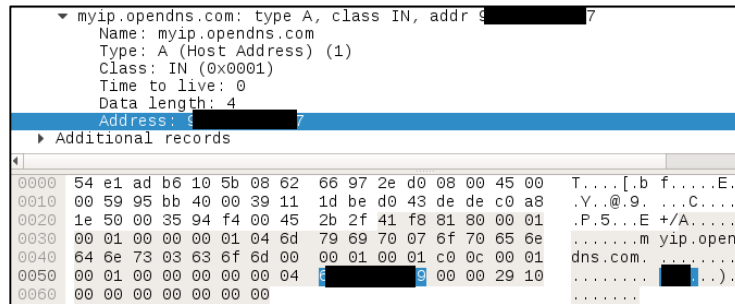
myip.opendns.com: type A, class IN, addr 9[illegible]7
Name: myip.opendns.com
Type: A (Host Address) (1)
Class: IN (0x0001)
Time to live: 0
Data length: 4
Address: 9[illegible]7
Additional records

| | | |
|---|---|---|
| 0000 | 54 e1 ad b6 10 5b 08 62 66 97 2e d0 08 00 45 00 | T....[.b f.....E. |
| 0010 | 00 59 95 bb 40 00 39 11 1d be d0 43 de de c0 a8 | .Y..@.9. ...C.... |
| 0020 | 1e 50 00 35 94 f4 00 45 2b 2f 41 f8 81 80 00 01 | .P.5...E +/A..... |
| 0030 | 00 01 00 00 00 01 04 6d 79 69 70 07 6f 70 65 6e | .......m yip.open |
| 0040 | 64 6e 73 03 63 6f 6d 00 00 01 00 01 c0 0c 00 01 | dns.com. ........ |
| 0050 | 00 01 00 00 00 00 00 04 6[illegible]9 00 00 29 10 | ........ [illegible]..). |
| 0060 | 00 00 00 00 00 00 00 | ....... |